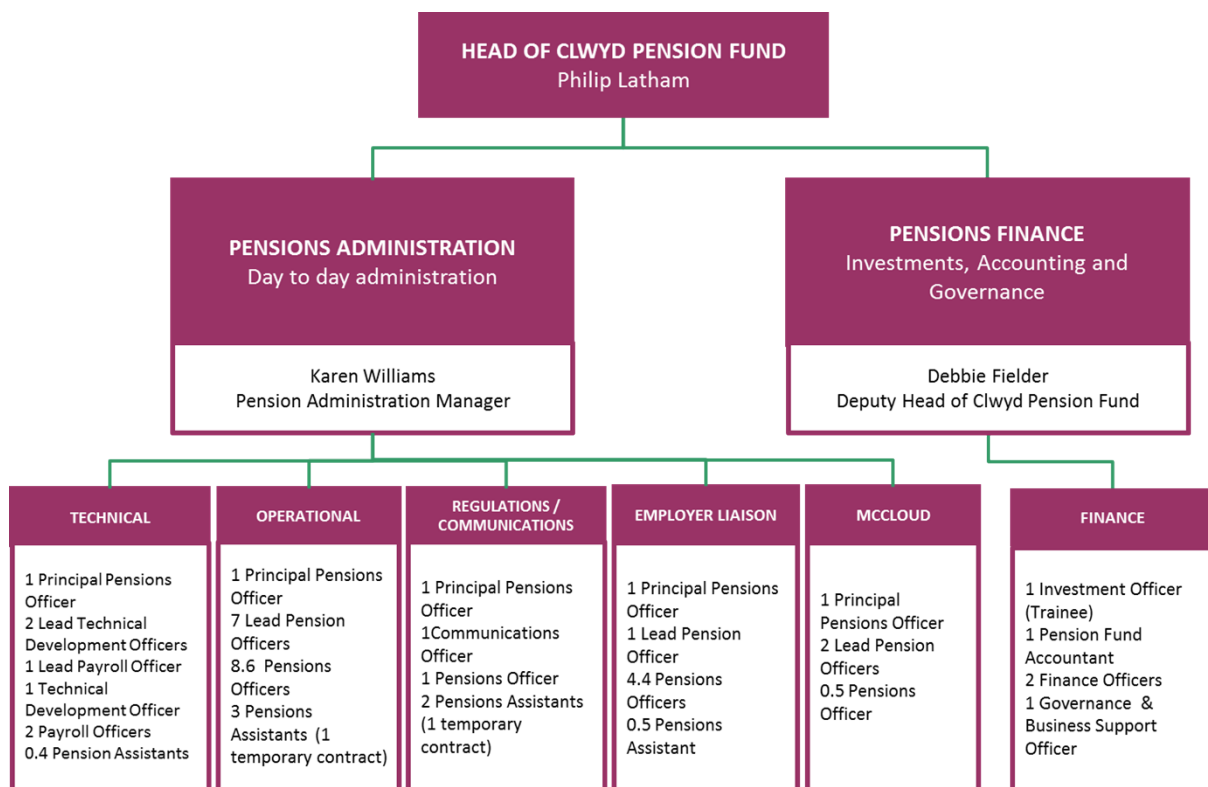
HEAD OF CLWYD PENSION FUND
Philip Latham

PENSIONS ADMINISTRATION
Day to day administration

Karen Williams
Pension Administration Manager

PENSIONS FINANCE
Investments, Accounting and Governance

Debbie Fielder
Deputy Head of Clwyd Pension Fund

TECHNICAL

1 Principal Pensions Officer
2 Lead Technical Development Officers
1 Lead Payroll Officer
1 Technical Development Officer
2 Payroll Officers
0.4 Pension Assistants

OPERATIONAL

1 Principal Pensions Officer
7 Lead Pension Officers
8.6 Pensions Officers
3 Pensions Assistants (1 temporary contract)

REGULATIONS / COMMUNICATIONS

1 Principal Pensions Officer
1Communications Officer
1 Pensions Officer
2 Pensions Assistants (1 temporary contract)

EMPLOYER LIAISON

1 Principal Pensions Officer
1 Lead Pension Officer
4.4 Pensions Officers
0.5 Pensions Assistant

MCCLOUD

1 Principal Pensions Officer
2 Lead Pension Officers
0.5 Pensions Officer

FINANCE

1 Investment Officer (Trainee)
1 Pension Fund Accountant
2 Finance Officers
1 Governance & Business Support Officer